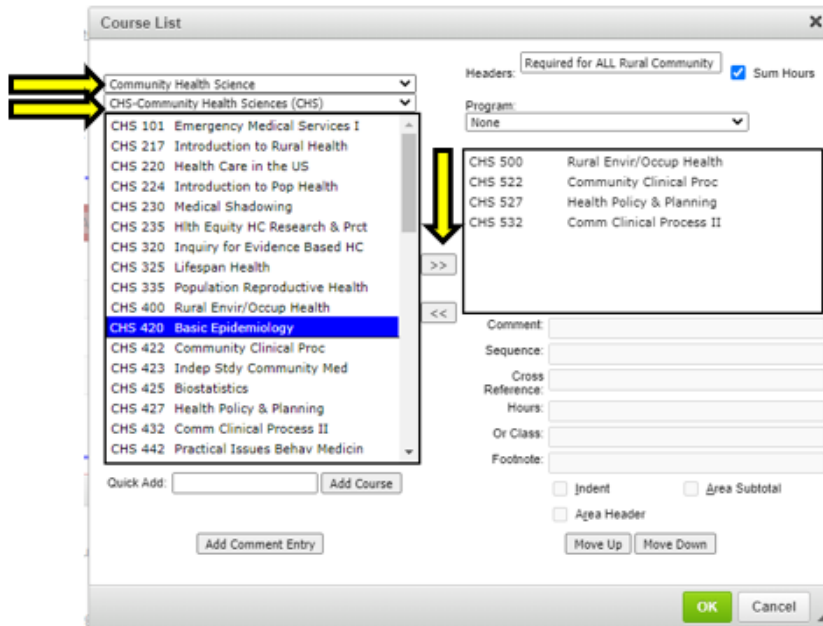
Course List

Community Health Science
CHS-Community Health Sciences (CHS)

CHS 101 Emergency Medical Services I
CHS 217 Introduction to Rural Health
CHS 220 Health Care in the US
CHS 224 Introduction to Pop Health
CHS 230 Medical Shadowing
CHS 235 Hlth Equity HC Research & Prct
CHS 320 Inquiry for Evidence Based HC
CHS 325 Lifespan Health
CHS 335 Population Reproductive Health
CHS 400 Rural Envir/Occup Health
CHS 420 Basic Epidemiology
CHS 422 Community Clinical Proc
CHS 423 Indep Stdy Community Med
CHS 425 Biostatistics
CHS 427 Health Policy & Planning
CHS 432 Comm Clinical Process II
CHS 442 Practical Issues Behav Medicin

Quick Add: Add Course

Add Comment Entry

>>
<<

Headers: Required for ALL Rural Community
Sum Hours

Program:
None

CHS 500 Rural Envir/Occup Health
CHS 522 Community Clinical Proc
CHS 527 Health Policy & Planning
CHS 532 Comm Clinical Process II

Comment:
Sequence:
Cross Reference:
Hours:
Or Class:
Footnote:

Indent
Area Subtotal
Area Header

Move Up Move Down

OK Cancel